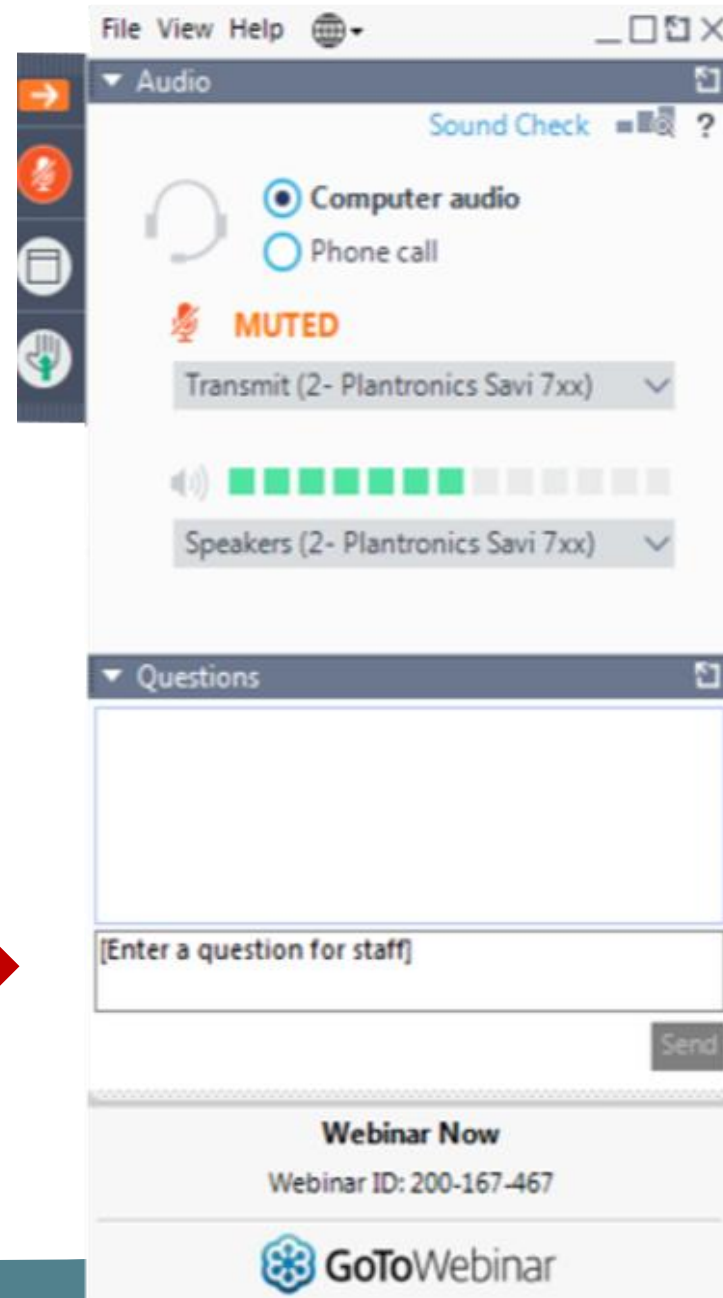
File View Help

Audio

Sound Check ?

Computer audio

Phone call

MUTED

Transmit (2- Plantronics Savi 7xx)

Speakers (2- Plantronics Savi 7xx)

Questions

[Enter a question for staff]

Send

Webinar Now

Webinar ID: 200-167-467

GoToWebinar